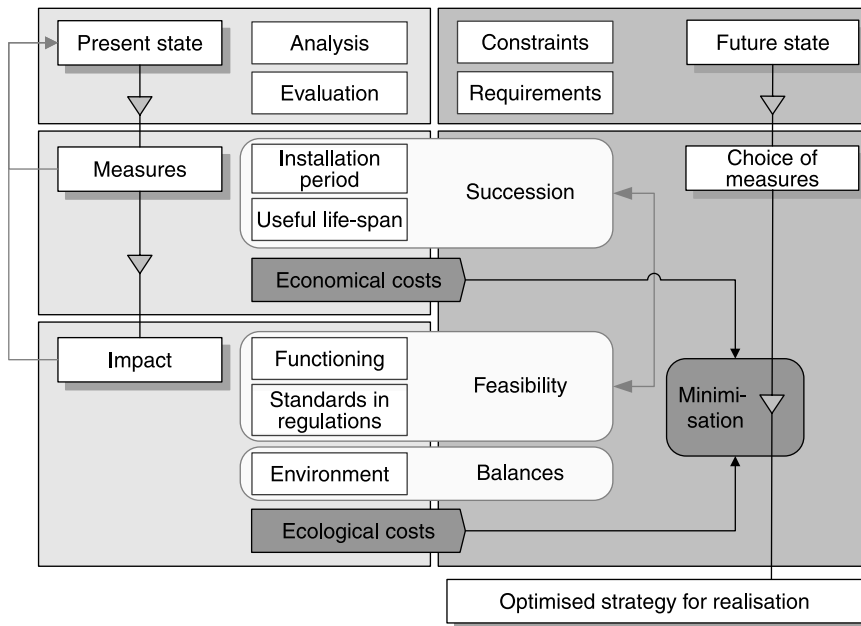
Present state

Analysis

Evaluation

Constraints

Requirements

Future state

Measures

Installation period

Useful life-span

Succession

Choice of measures

Economical costs

Impact

Functioning

Standards in regulations

Feasibility

Minimisation

Environment

Balances

Ecological costs

Optimised strategy for realisation